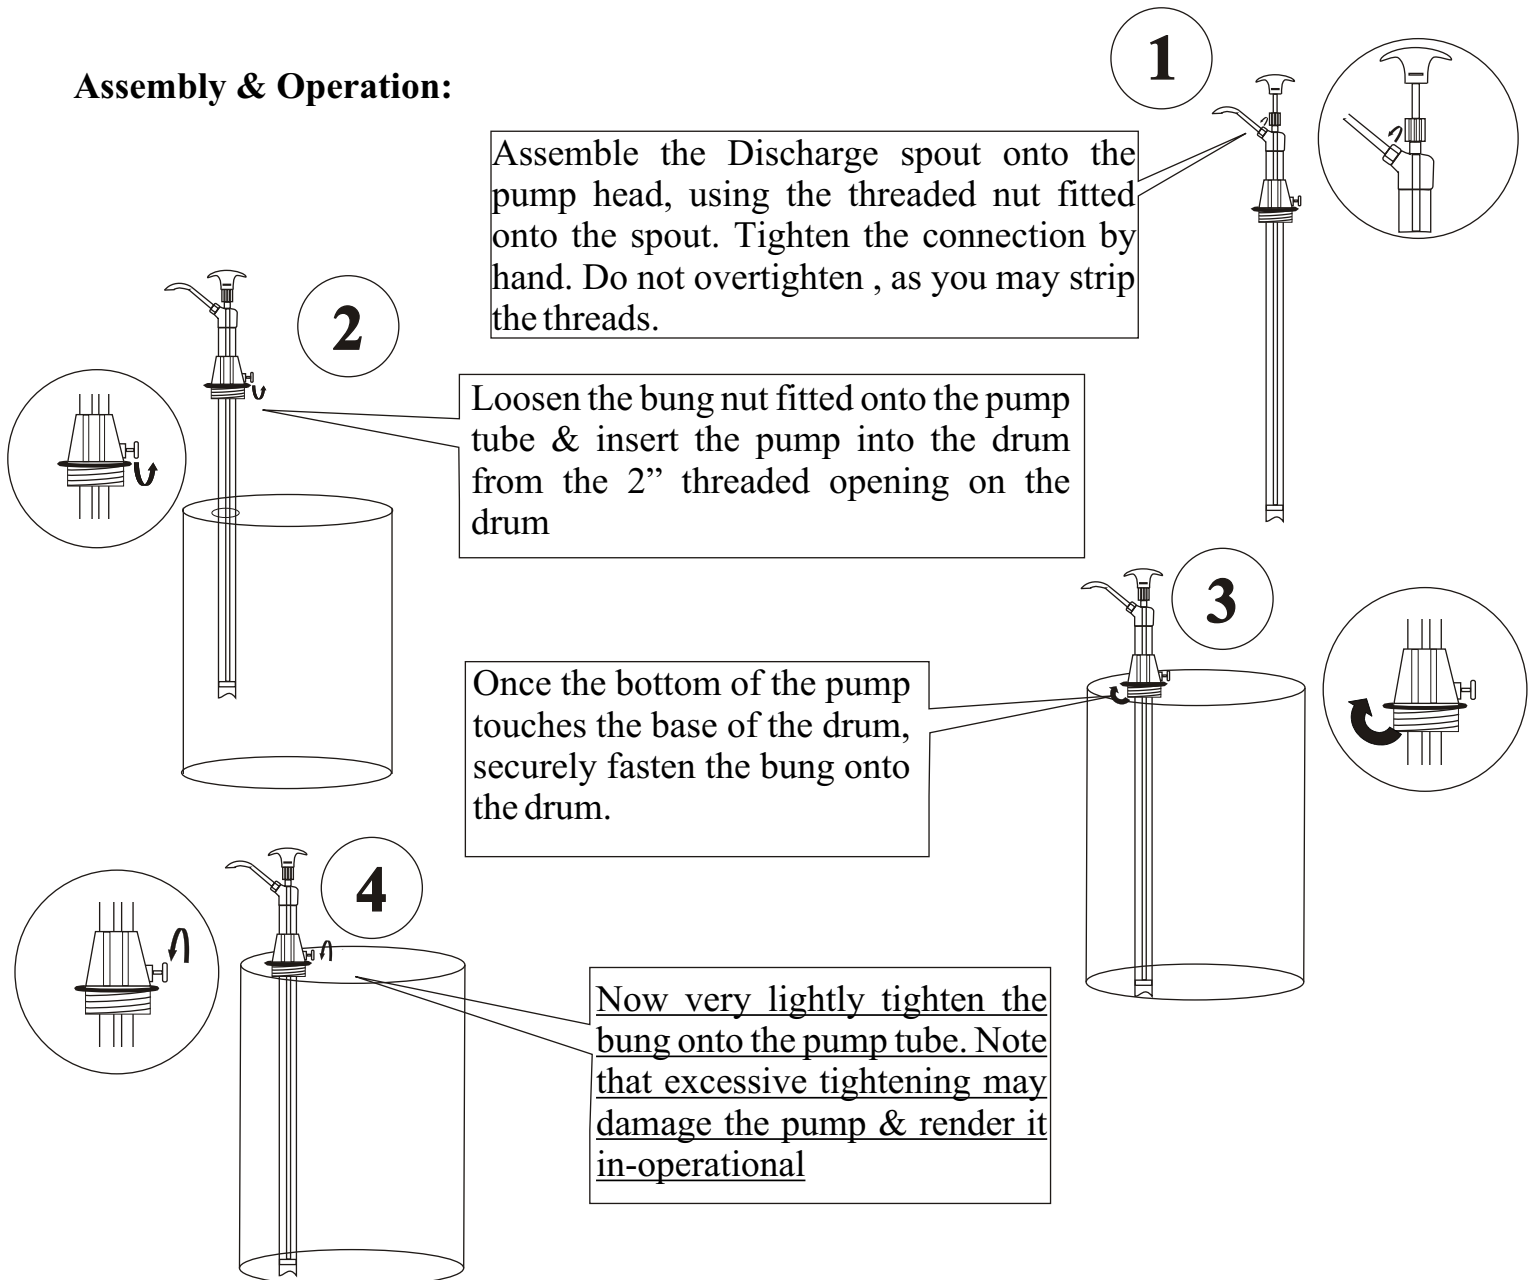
**Assembly & Operation:**

1

Assemble the Discharge spout onto the pump head, using the threaded nut fitted onto the spout. Tighten the connection by hand. Do not overtighten , as you may strip the threads.

2

Loosen the bung nut fitted onto the pump tube & insert the pump into the drum from the 2” threaded opening on the drum

3

Once the bottom of the pump touches the base of the drum, securely fasten the bung onto the drum.

4

Now very lightly tighten the bung onto the pump tube. Note that excessive tightening may damage the pump & render it in-operational